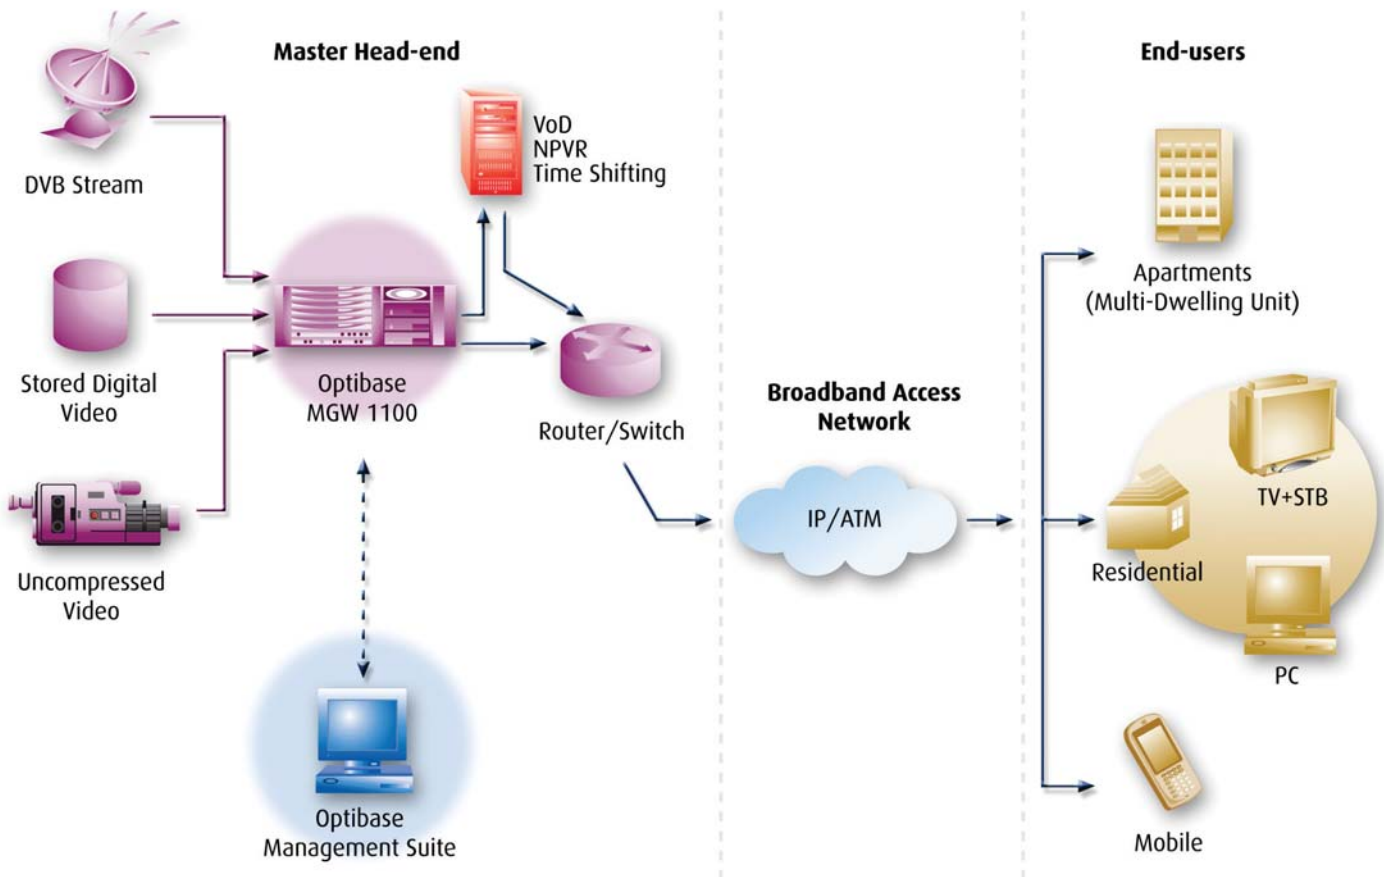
Master Head-end

DVB Stream

Stored Digital Video

Uncompressed Video

VoD
NPVR
Time Shifting

Optibase
MGW 1100

Router/Switch

Optibase
Management Suite

Broadband Access Network

IP/ATM

End-users

Apartments
(Multi-Dwelling Unit)

TV+STB

Residential

PC

Mobile